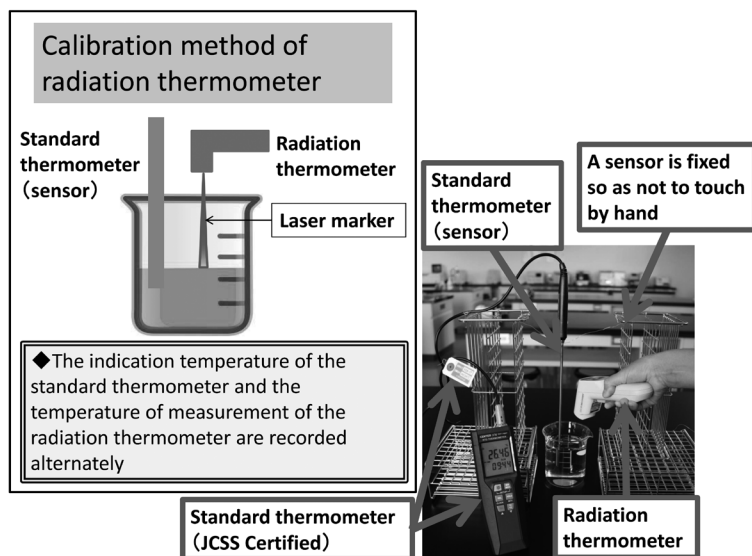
Calibration method of radiation thermometer

Standard thermometer (sensor)

Radiation thermometer

Laser marker

◆The indication temperature of the standard thermometer and the temperature of measurement of the radiation thermometer are recorded alternately

Standard thermometer (sensor)

A sensor is fixed so as not to touch by hand

26.4
09.4

Standard thermometer (JCSS Certified)

Radiation thermometer